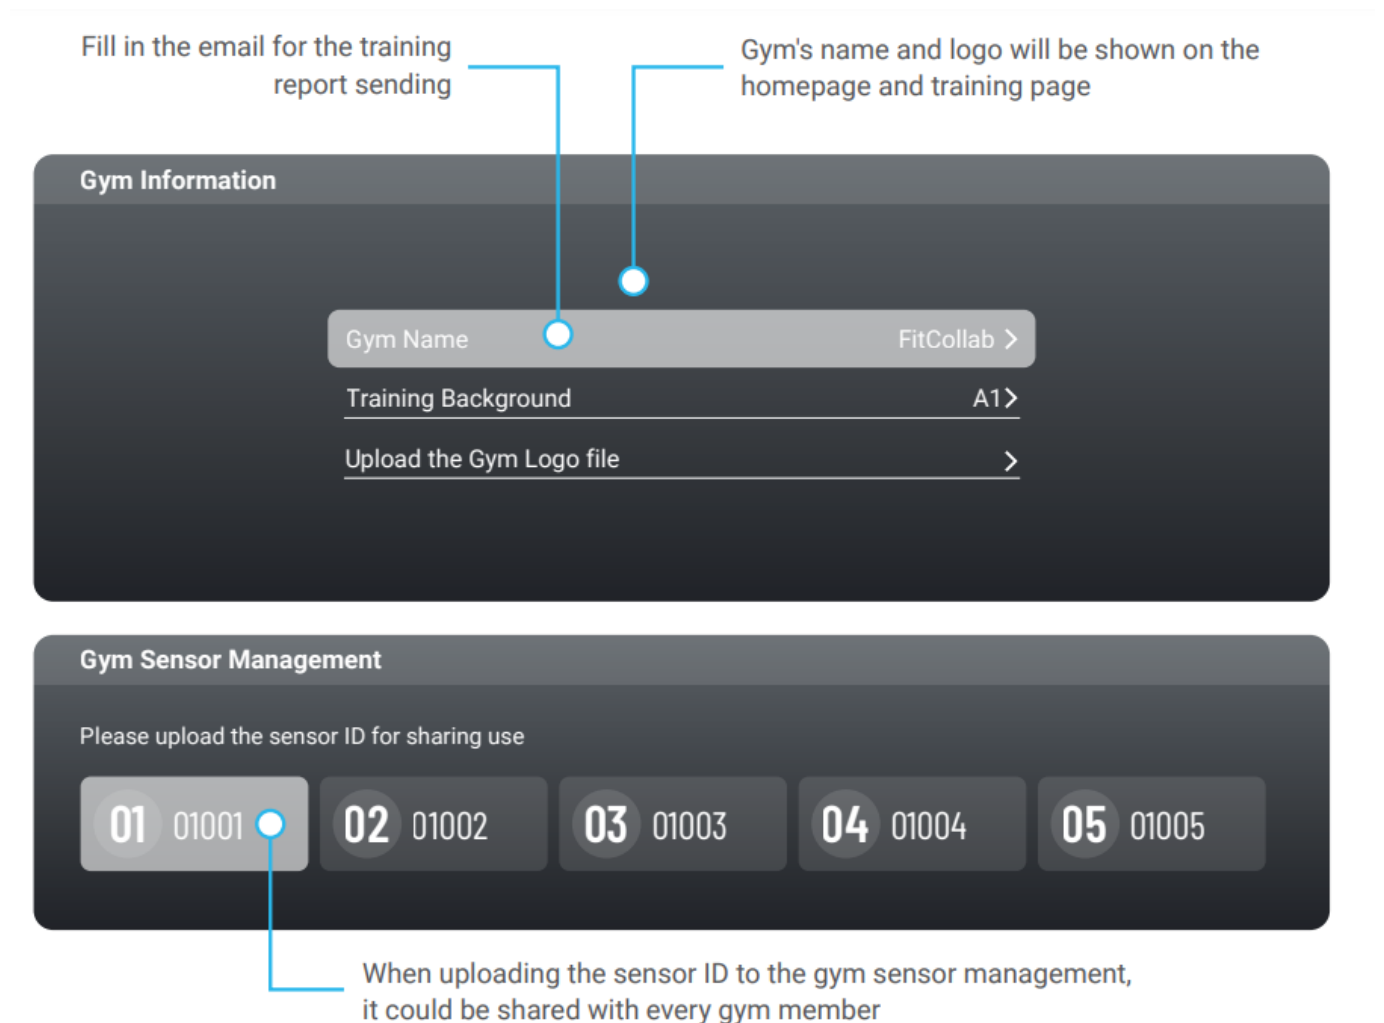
Fill in the email for the training report sending

Gym's name and logo will be shown on the homepage and training page

Gym Information

Gym Name FitCollab >

Training Background A1>

Upload the Gym Logo file >

Gym Sensor Management

Please upload the sensor ID for sharing use

| 01 01001 | 02 01002 | 03 01003 | 04 01004 | 05 01005 |
|---|---|---|---|---|

When uploading the sensor ID to the gym sensor management, it could be shared with every gym member